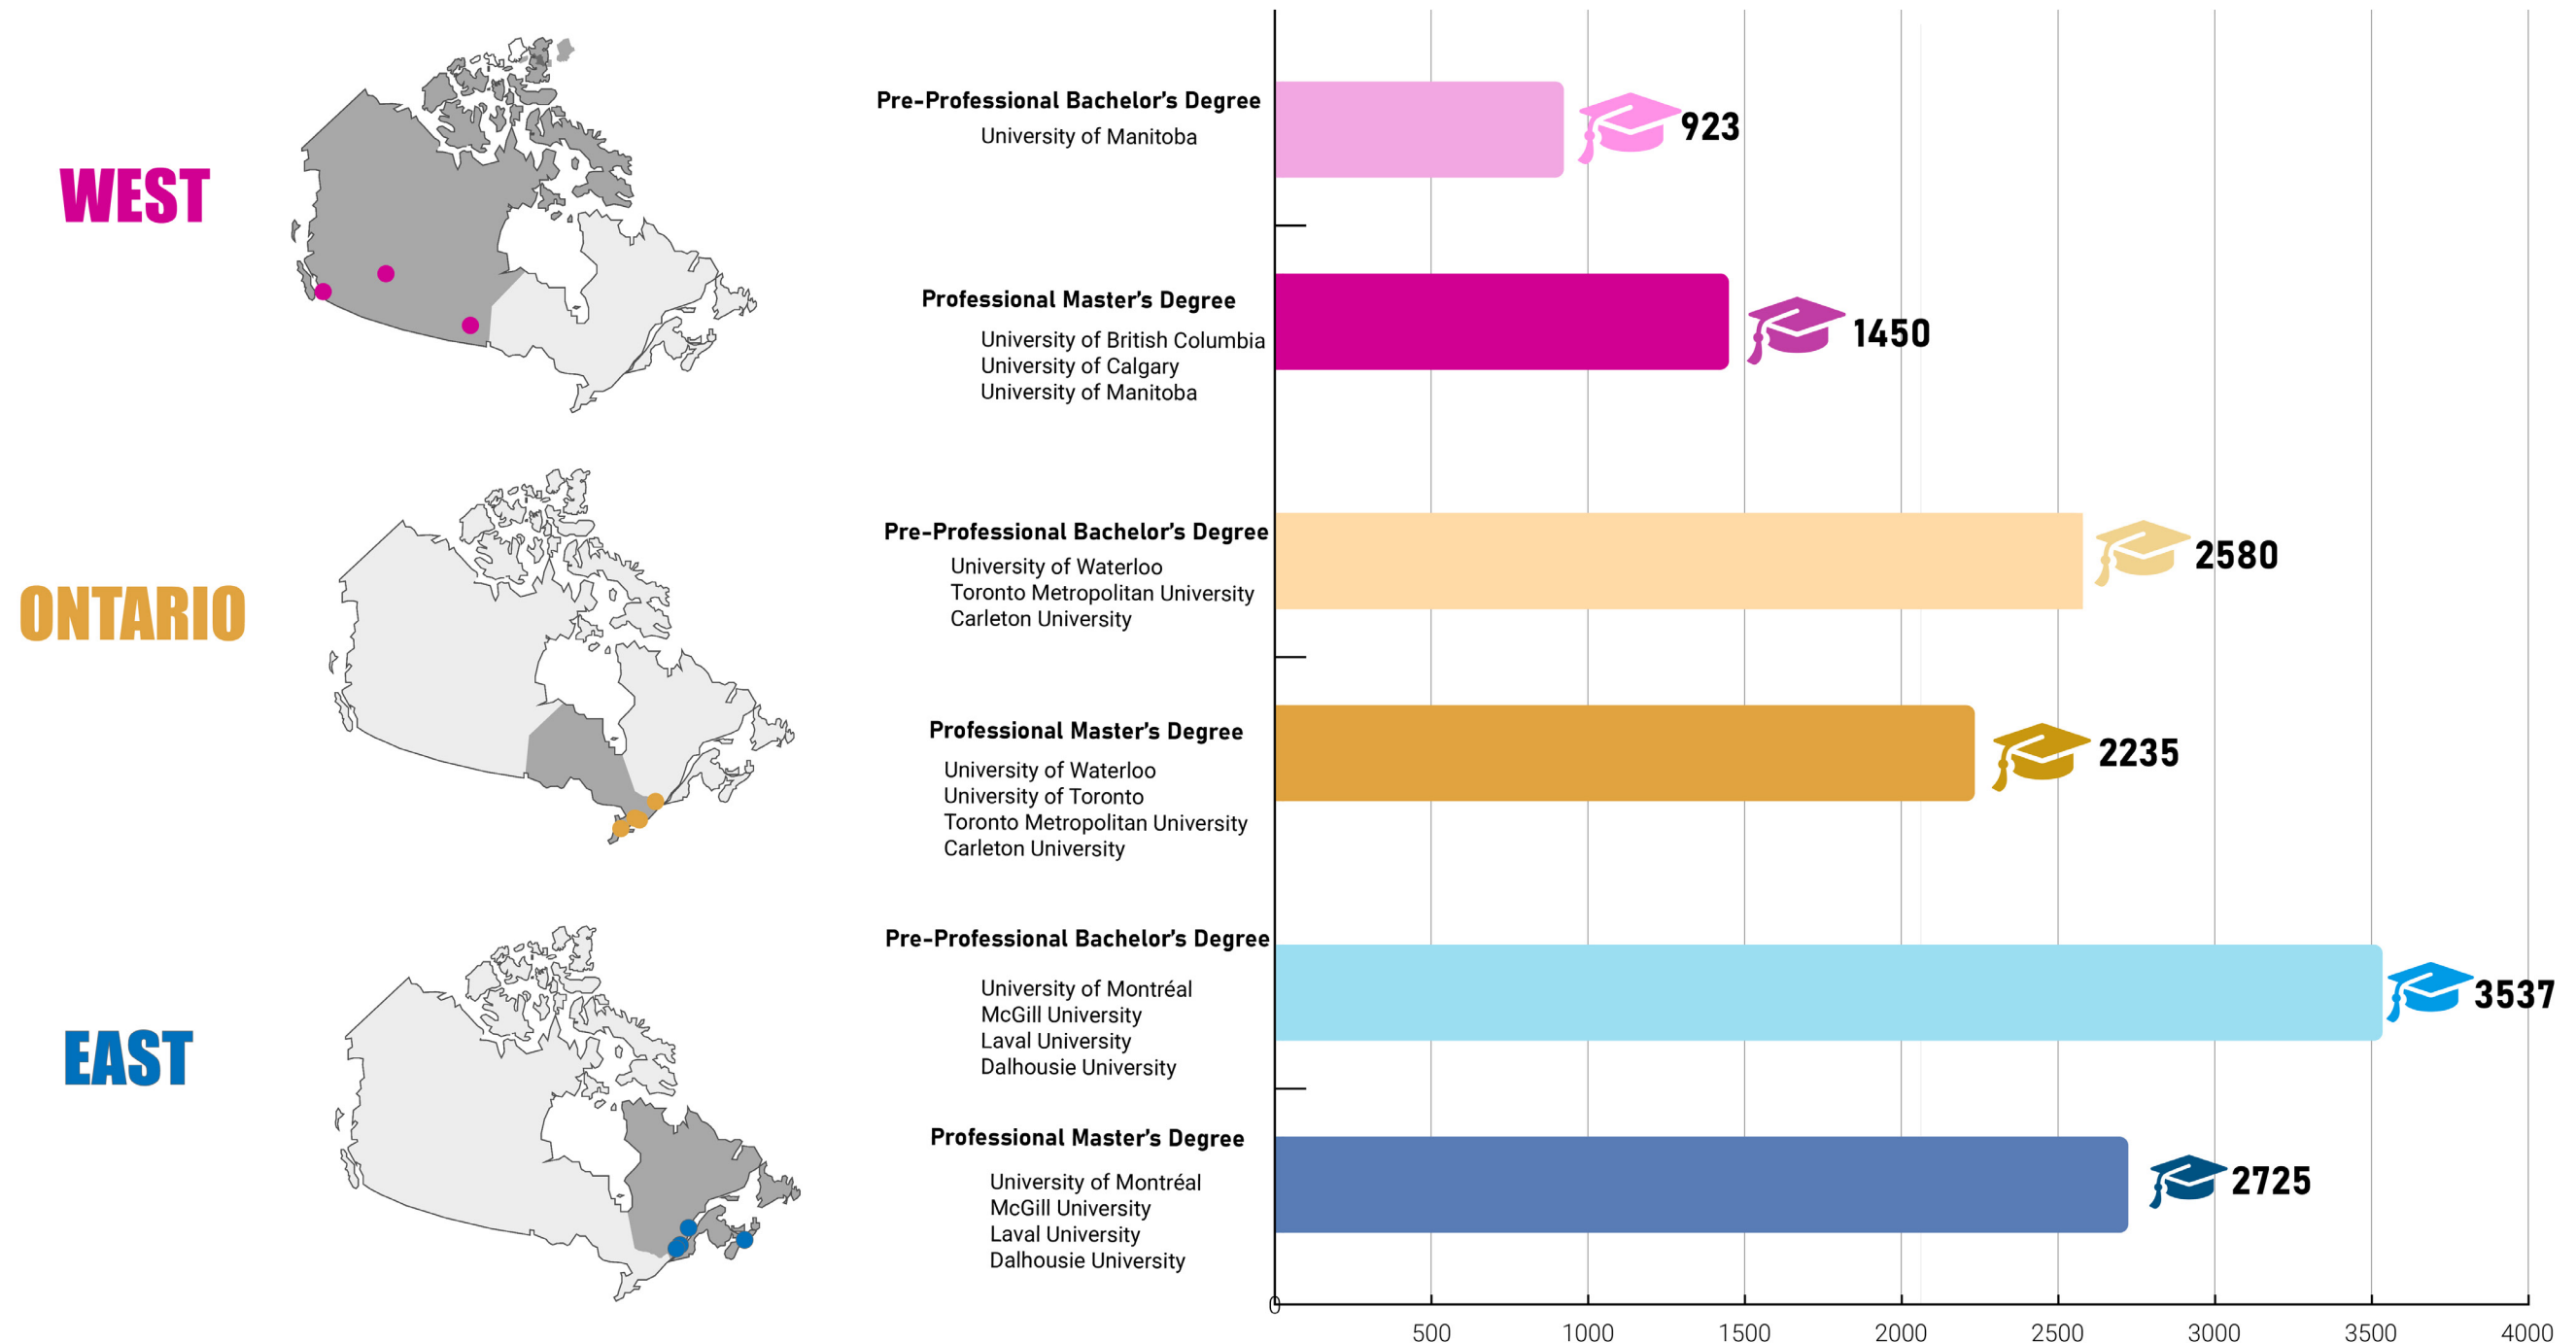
WEST

Pre-Professional Bachelor's Degree
University of Manitoba

923

Professional Master's Degree
University of British Columbia
University of Calgary
University of Manitoba

1450

ONTARIO

Pre-Professional Bachelor's Degree
University of Waterloo
Toronto Metropolitan University
Carleton University

2580

Professional Master's Degree
University of Waterloo
University of Toronto
Toronto Metropolitan University
Carleton University

2235

EAST

Pre-Professional Bachelor's Degree
University of Montréal
McGill University
Laval University
Dalhousie University

3537

Professional Master's Degree
University of Montréal
McGill University
Laval University
Dalhousie University

2725

0 500 1000 1500 2000 2500 3000 3500 4000